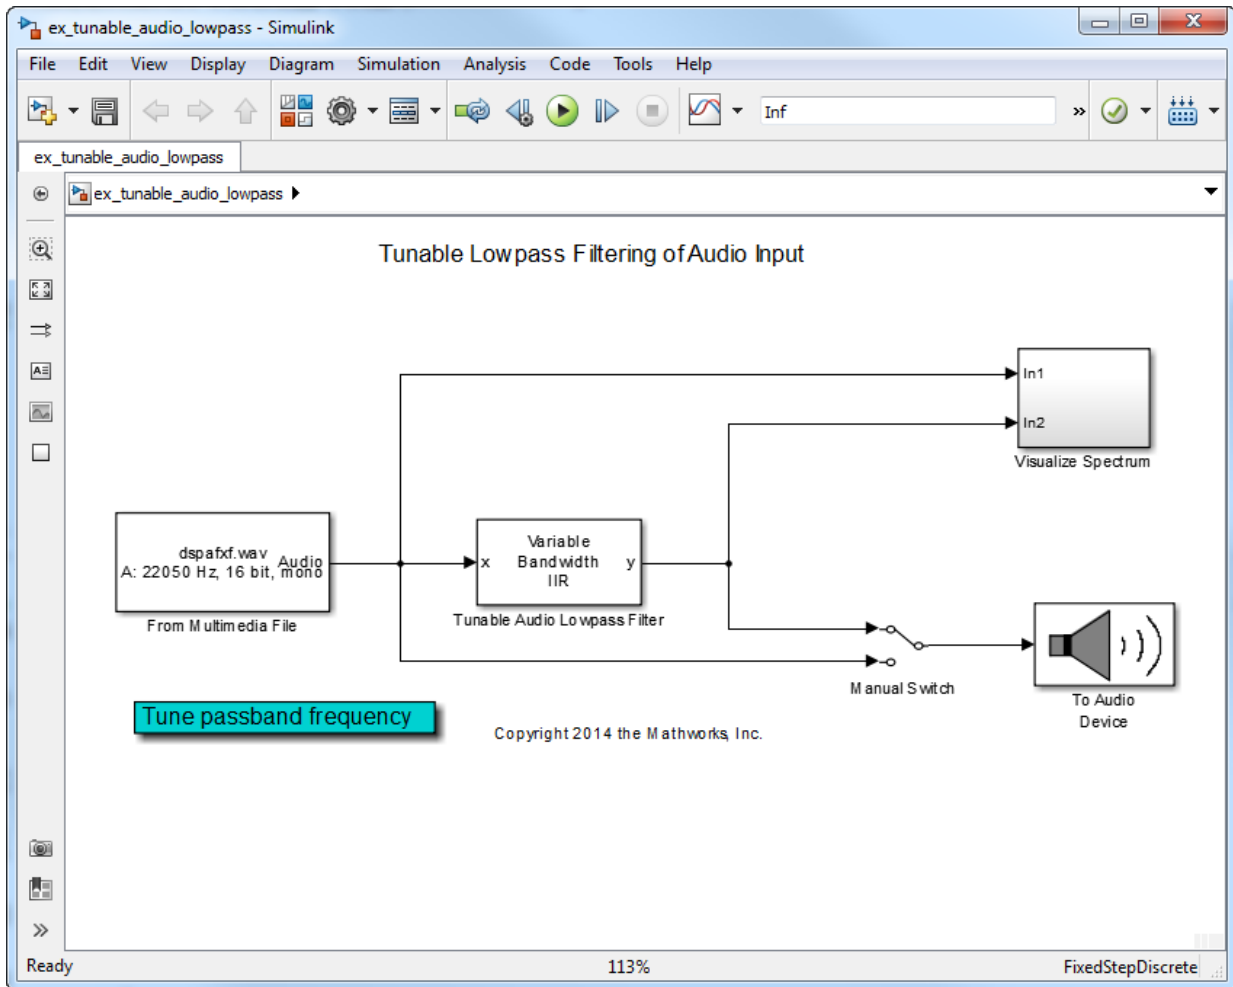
ex_tunable_audio_lowpass - Simulink

File Edit View Display Diagram Simulation Analysis Code Tools Help

Inf

ex_tunable_audio_lowpass

ex_tunable_audio_lowpass

Tunable Lowpass Filtering of Audio Input

In1

In2

Visualize Spectrum

dspafxf.wav
A: 22050 Hz, 16 bit, mono

Audio

From Multimedia File

x

Variable
Bandwidth
IIR

y

Tunable Audio Lowpass Filter

Manual Switch

To Audio
Device

Tune passband frequency

Copyright 2014 the Mathworks, Inc.

Ready

113%

FixedStepDiscrete